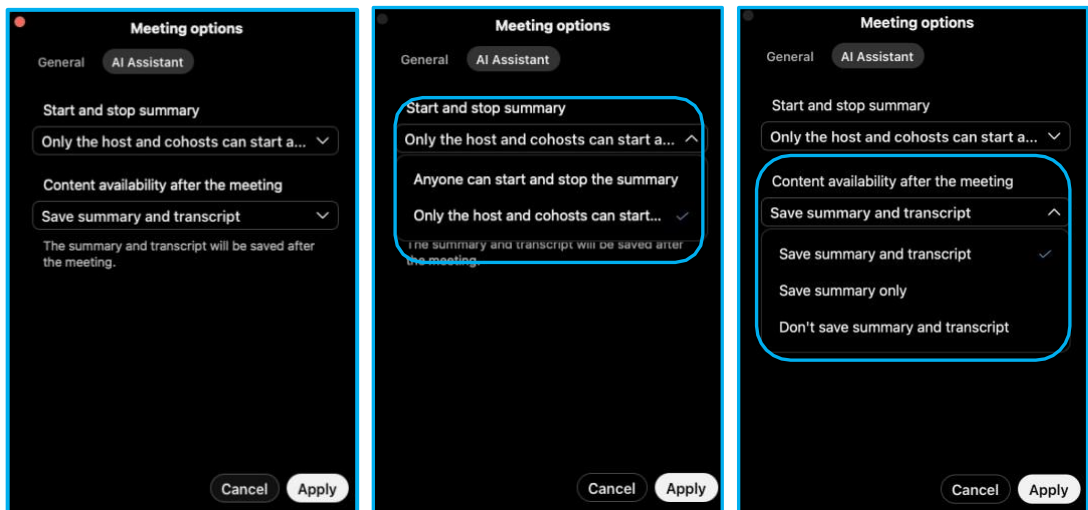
Meeting options

General AI Assistant

Start and stop summary

Only the host and cohosts can start a...

Content availability after the meeting

Save summary and transcript

The summary and transcript will be saved after the meeting.

Cancel Apply

Meeting options

General AI Assistant

Start and stop summary

Only the host and cohosts can start a...

Anyone can start and stop the summary

Only the host and cohosts can start...

The summary and transcript will be saved after the meeting.

Cancel Apply

Meeting options

General AI Assistant

Start and stop summary

Only the host and cohosts can start a...

Content availability after the meeting

Save summary and transcript

Save summary and transcript

Save summary only

Don't save summary and transcript

Cancel Apply